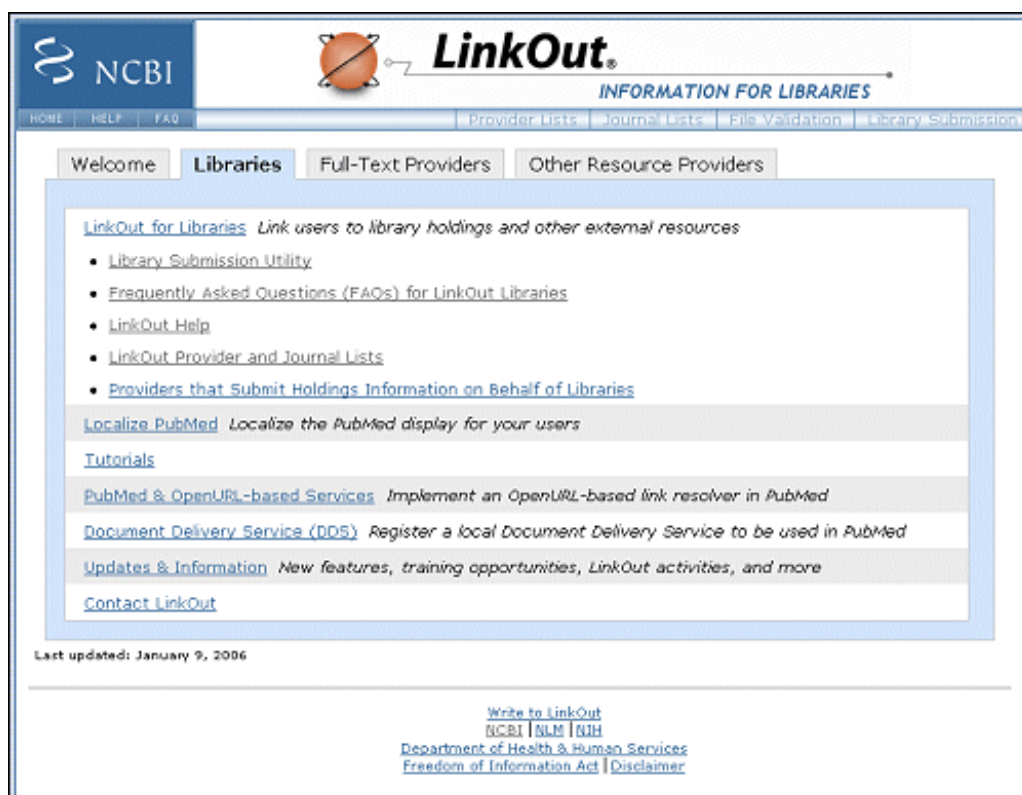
NCBI

LinkOut.
INFORMATION FOR LIBRARIES

HOME | HELP | FAQ

Provider Lists | Journal Lists | File Validation | Library Submission

Welcome | Libraries | Full-Text Providers | Other Resource Providers

LinkOut for Libraries *Link users to library holdings and other external resources*

- Library Submission Utility
- Frequently Asked Questions (FAQs) for LinkOut Libraries
- LinkOut Help
- LinkOut Provider and Journal Lists
- Providers that Submit Holdings Information on Behalf of Libraries

Localize PubMed *Localize the PubMed display for your users*

Tutorials

PubMed & OpenURL-based Services *Implement an OpenURL-based link resolver in PubMed*

Document Delivery Service (DDS) *Register a local Document Delivery Service to be used in PubMed*

Updates & Information *New features, training opportunities, LinkOut activities, and more*

Contact LinkOut

Last updated: January 9, 2006

Write to LinkOut
NCBI | NLM | NIH
Department of Health & Human Services
Freedom of Information Act | Disclaimer